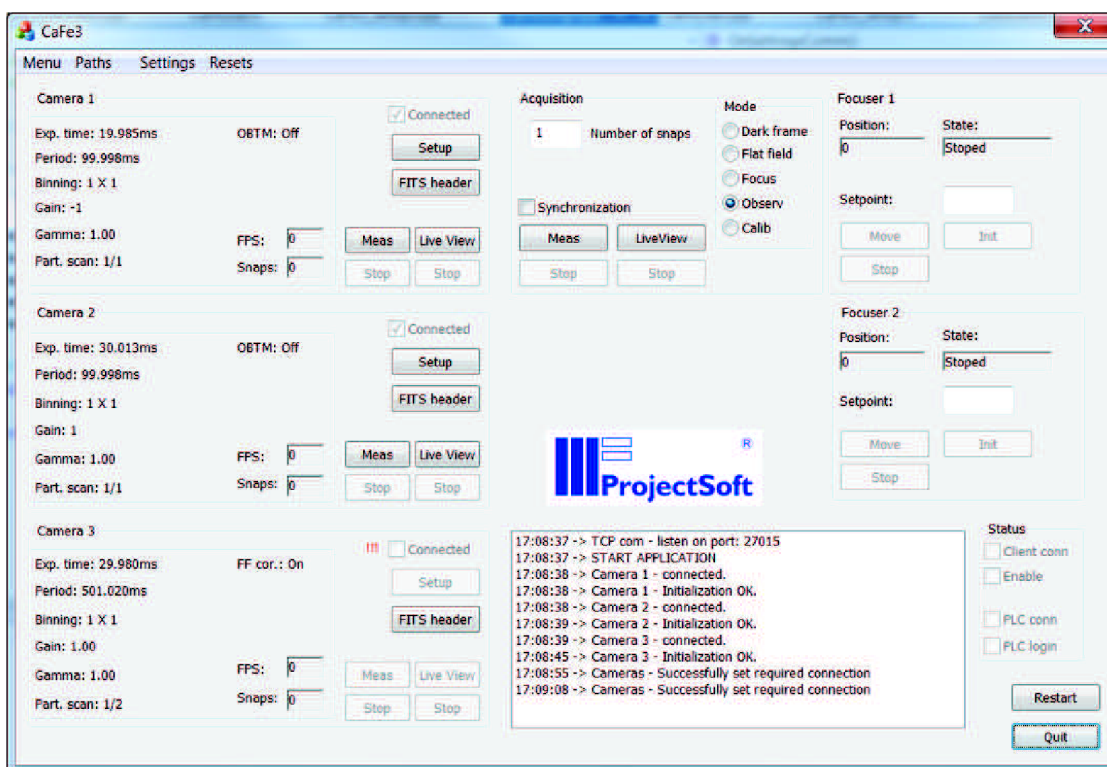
CaFe3

Menu Paths Settings Resets

Camera 1
Connected
Exp. time: 19.985ms
OBTM: Off
Setup
Period: 99.998ms
FITS header
Binning: 1 X 1
Gain: -1
Gamma: 1.00
FPS: 0
Meas
Live View
Part. scan: 1/1
Snaps: 0
Stop
Stop

Acquisition
1
Number of snaps
Synchronization
Meas
LiveView
Stop
Stop

Mode
Dark frame
Flat field
Focus
Observ
Calib

Focuser 1
Position:
State:
0
Stoped
Setpoint:
Move
Init
Stop

Camera 2
Connected
Exp. time: 30.013ms
OBTM: Off
Setup
Period: 99.998ms
FITS header
Binning: 1 X 1
Gain: 1
Gamma: 1.00
FPS: 0
Meas
Live View
Part. scan: 1/1
Snaps: 0
Stop
Stop

Focuser 2
Position:
State:
0
Stoped
Setpoint:
Move
Init
Stop

ProjectSoft R

Camera 3
!!!
Connected
Exp. time: 29.980ms
FF cor.: On
Setup
Period: 501.020ms
FITS header
Binning: 1 X 1
Gain: 1.00
Gamma: 1.00
FPS: 0
Meas
Live View
Part. scan: 1/2
Snaps: 0
Stop
Stop

17:08:37 -> TCP com - listen on port: 27015
17:08:37 -> START APPLICATION
17:08:38 -> Camera 1 - connected.
17:08:38 -> Camera 1 - Initialization OK.
17:08:38 -> Camera 2 - connected.
17:08:39 -> Camera 2 - Initialization OK.
17:08:39 -> Camera 3 - connected.
17:08:45 -> Camera 3 - Initialization OK.
17:08:55 -> Cameras - Successfully set required connection
17:09:08 -> Cameras - Successfully set required connection

Status
Client conn
Enable
PLC conn
PLC login

Restart
Quit